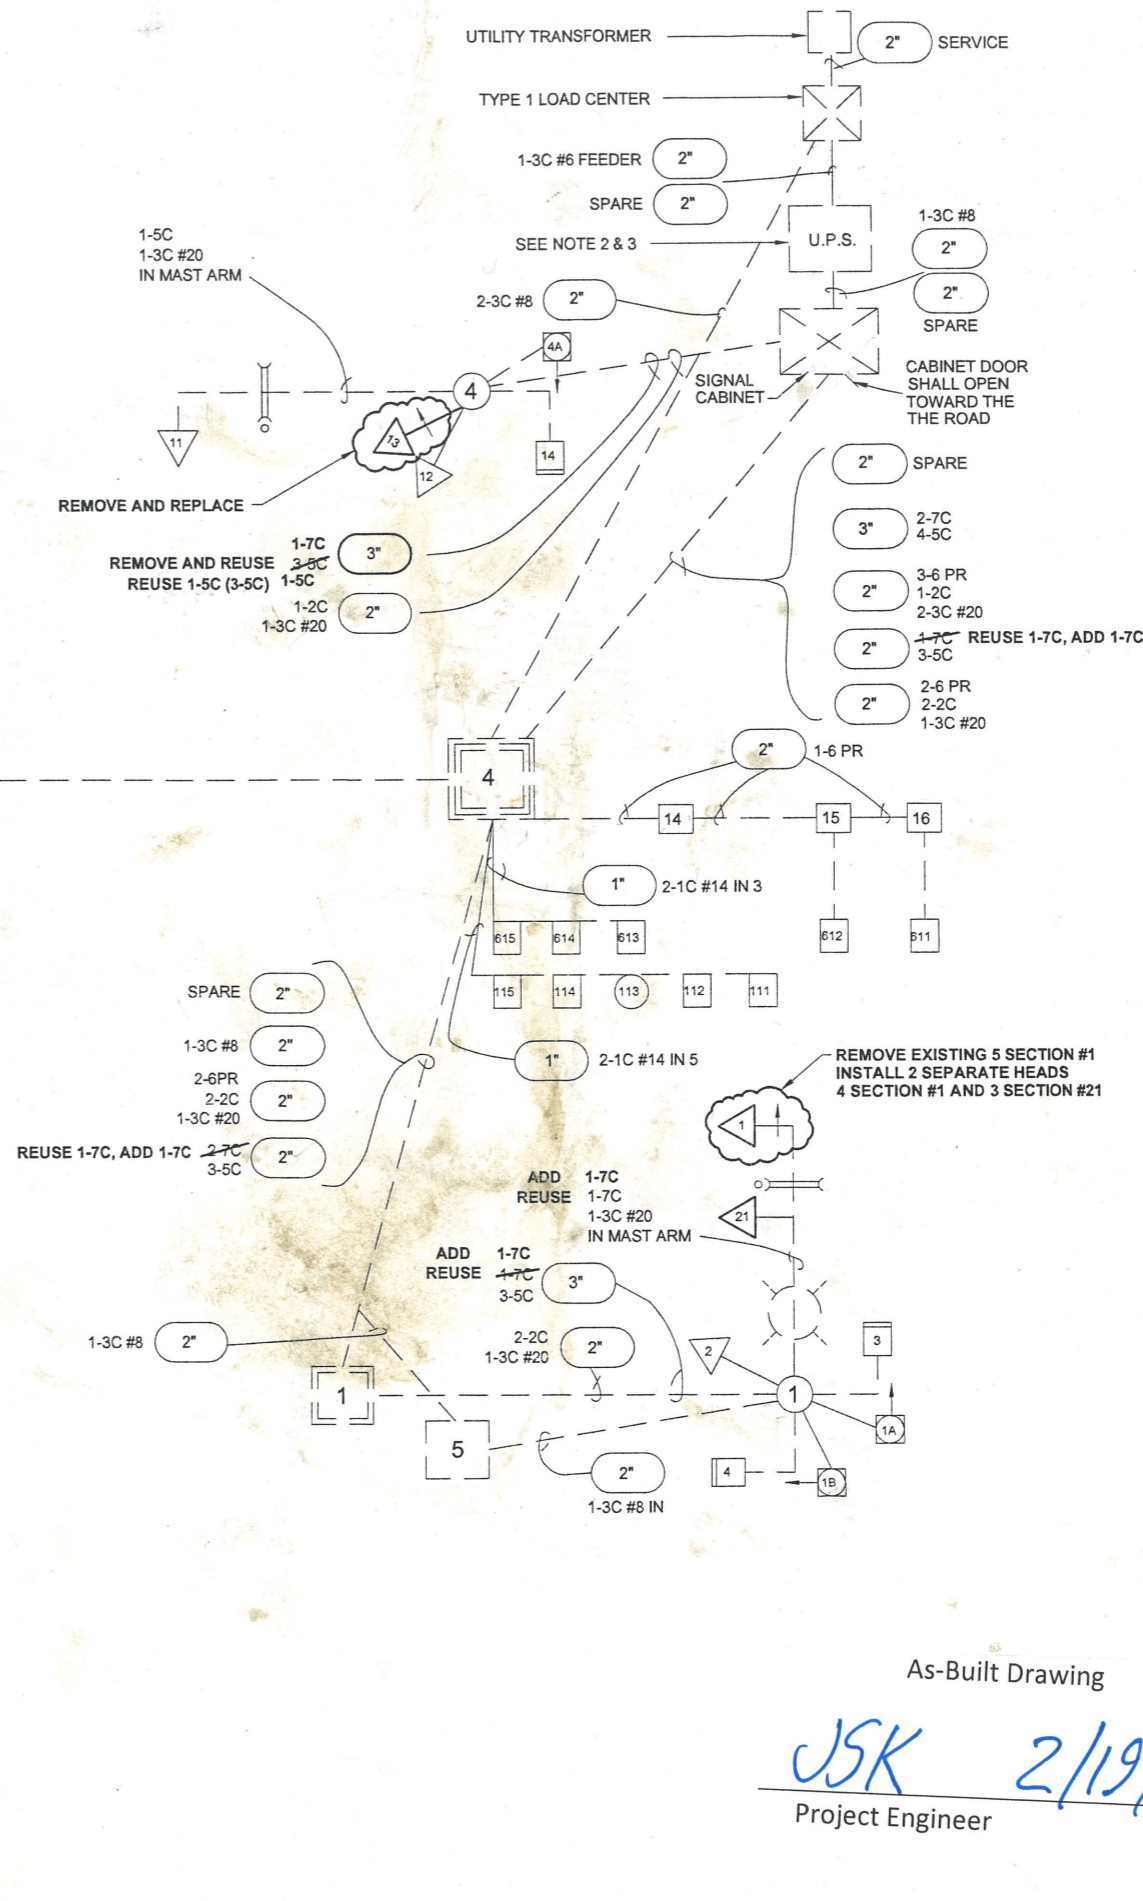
UTILITY TRANSFORMER
2"
SERVICE
TYPE 1 LOAD CENTER
1-3C #6 FEEDER
2"
SPARE
2"
1-3C #8
SEE NOTE 2 & 3
U.P.S.
2"
1-5C
1-3C #20
IN MAST ARM
2-3C #8
2"
2"
SPARE
4A
SIGNAL CABINET
CABINET DOOR SHALL OPEN TOWARD THE THE ROAD
4
11
13
14
12
REMOVE AND REPLACE
2"
SPARE
3"
2-7C
4-5C
REMOVE AND REUSE
REUSE 1-5C (3-5C)
1-7C
~~3-5C~~
1-5C
3"
2"
3-6 PR
1-2C
2-3C #20
1-2C
1-3C #20
2"
2"
~~1-7C~~ REUSE 1-7C, ADD 1-7C
3-5C
2"
2-6 PR
2-2C
1-3C #20
2"
1-6 PR
4
14
15
16
1"
2-1C #14 IN 3
615
614
613
612
611
SPARE
2"
115
114
113
112
111
1-3C #8
2"
1"
2-1C #14 IN 5
REMOVE EXISTING 5 SECTION #1
INSTALL 2 SEPARATE HEADS
4 SECTION #1 AND 3 SECTION #21
2-6PR
2-2C
1-3C #20
2"
1
REUSE 1-7C, ADD 1-7C
~~2-7C~~
3-5C
2"
ADD
REUSE
1-7C
1-7C
1-3C #20
IN MAST ARM
21
ADD
REUSE
1-7C
~~1-7C~~
3-5C
3"
1-3C #8
2"
2-2C
1-3C #20
2"
2
3
1
1
5
1A
2"
4
1B
1-3C #8 IN
As-Built Drawing
JSK 2/19
Project Engineer